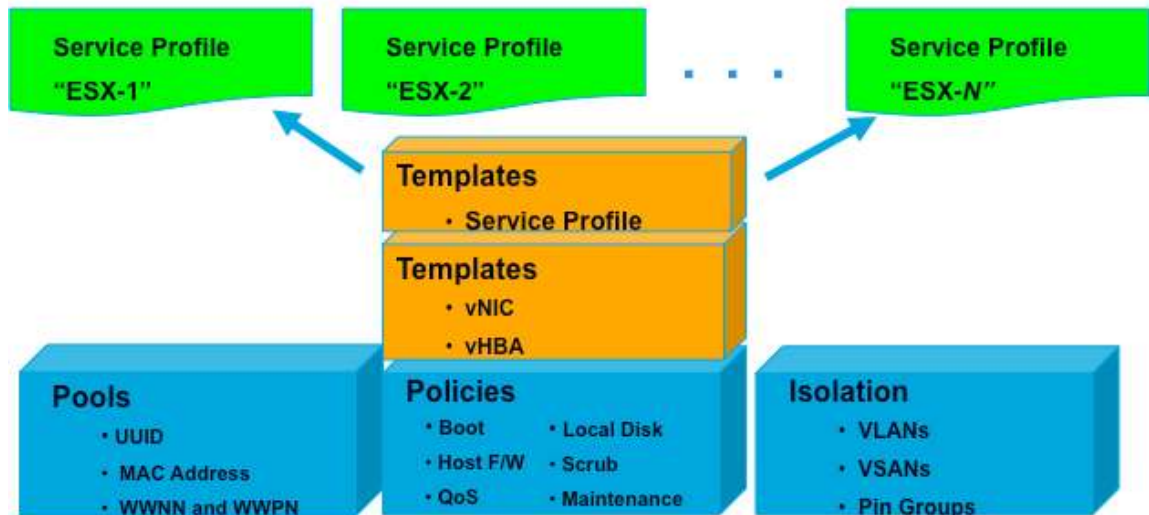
Service Profile
“ESX-1”

Service Profile
“ESX-2”

. . .

Service Profile
“ESX-*N*”

Templates
• Service Profile

Templates
• vNIC
• vHBA

Pools
• UUID
• MAC Address
• WWNN and WWPN

Policies
• Boot
• Host F/W
• QoS
• Local Disk
• Scrub
• Maintenance

Isolation
• VLANs
• VSANs
• Pin Groups